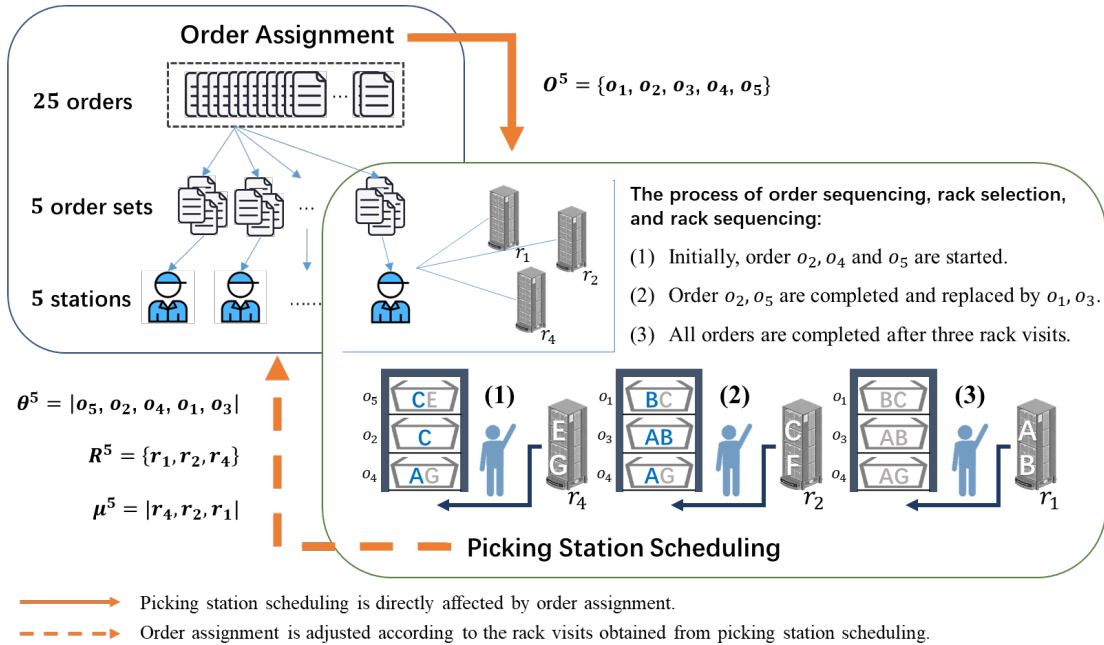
Order Assignment

25 orders

5 order sets

5 stations

$O^5 = \{o_1, o_2, o_3, o_4, o_5\}$

$r_1$ $r_2$ $r_4$

The process of order sequencing, rack selection, and rack sequencing:

(1) Initially, order $o_2, o_4$ and $o_5$ are started.

(2) Order $o_2, o_5$ are completed and replaced by $o_1, o_3$.

(3) All orders are completed after three rack visits.

$\theta^5 = |o_5, o_2, o_4, o_1, o_3|$

$R^5 = \{r_1, r_2, r_4\}$

$\mu^5 = |r_4, r_2, r_1|$

$o_5$ CE
$o_2$ C
$o_4$ AG
(1)
E G $r_4$

$o_1$ BC
$o_3$ AB
$o_4$ AG
(2)
C F $r_2$

$o_1$ BC
$o_3$ AB
$o_4$ AG
(3)
A B $r_1$

Picking Station Scheduling

Picking station scheduling is directly affected by order assignment.

Order assignment is adjusted according to the rack visits obtained from picking station scheduling.